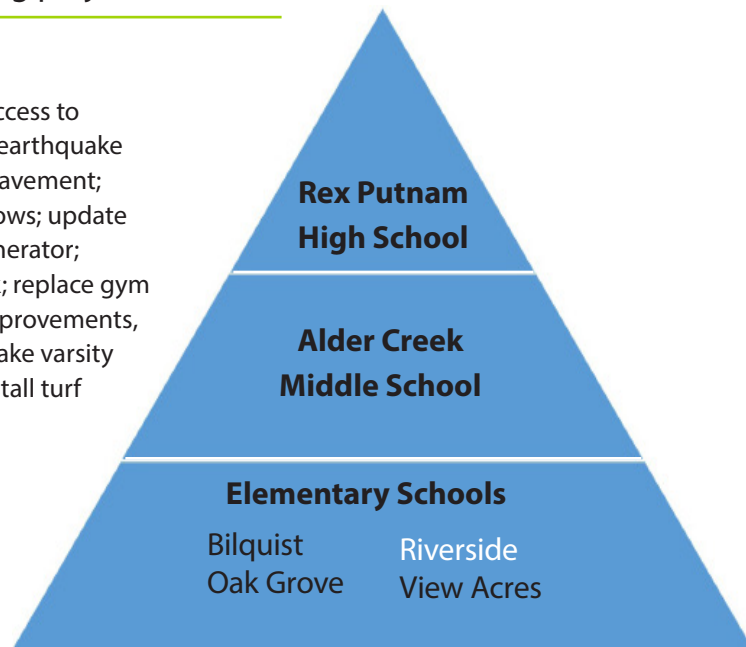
ccess to
earthquake
avement;
ows; update
nerator;
; replace gym
provements,
ake varsity
tall turf

Rex Putnam
High School

Alder Creek
Middle School

Elementary Schools

Bilquist
Oak Grove

Riverside
View Acres